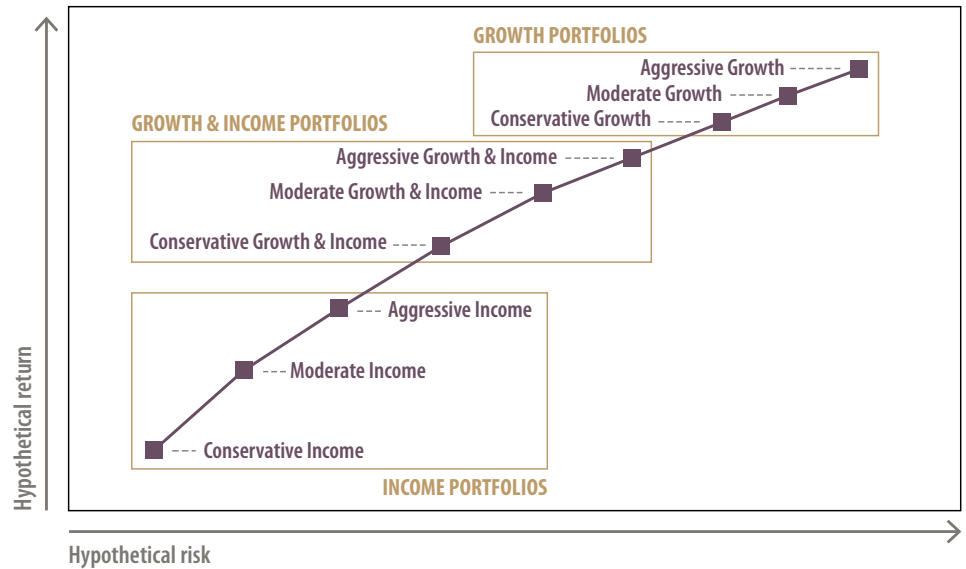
GROWTH PORTFOLIOS
Aggressive Growth
Moderate Growth
Conservative Growth

GROWTH & INCOME PORTFOLIOS
Aggressive Growth & Income
Moderate Growth & Income
Conservative Growth & Income

Aggressive Income
Moderate Income
Conservative Income
INCOME PORTFOLIOS

Hypothetical return
Hypothetical risk